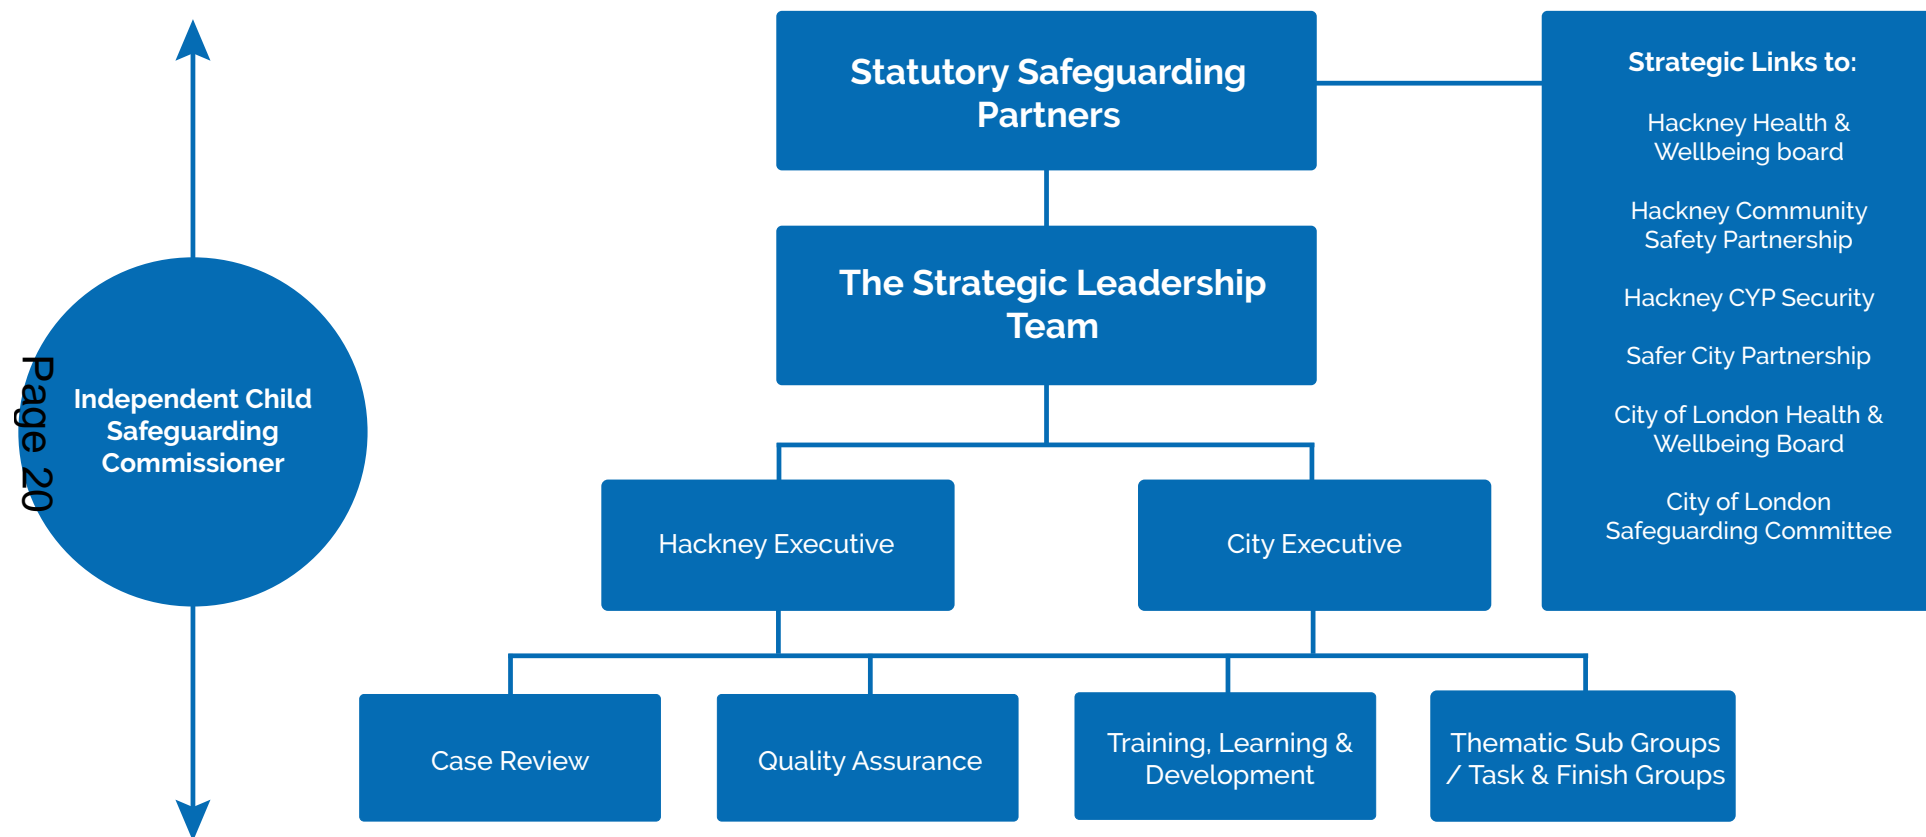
Page 20

Independent Child Safeguarding Commissioner

Statutory Safeguarding Partners

The Strategic Leadership Team

Hackney Executive

City Executive

Case Review

Quality Assurance

Training, Learning & Development

Thematic Sub Groups / Task & Finish Groups

Strategic Links to:

Hackney Health & Wellbeing board

Hackney Community Safety Partnership

Hackney CYP Security

Safer City Partnership

City of London Health & Wellbeing Board

City of London Safeguarding Committee